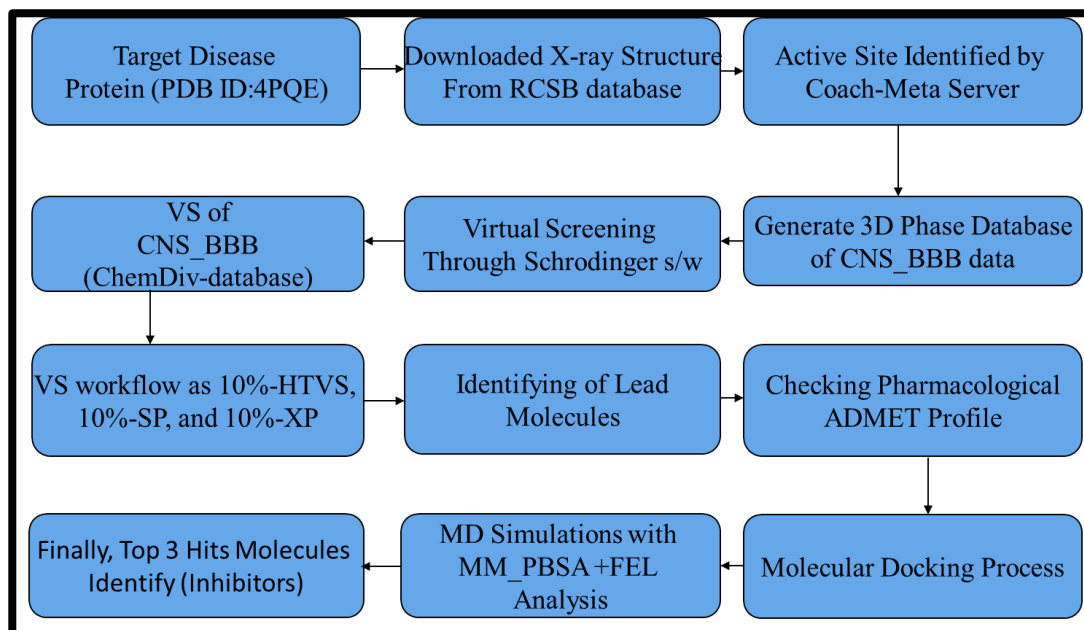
Target Disease Protein (PDB ID:4PQE)

Downloaded X-ray Structure From RCSB database

Active Site Identified by Coach-Meta Server

Generate 3D Phase Database of CNS_BBB data

Virtual Screening Through Schrodinger s/w

VS of CNS_BBB (ChemDiv-database)

VS workflow as 10%-HTVS, 10%-SP, and 10%-XP

Identifying of Lead Molecules

Checking Pharmacological ADMET Profile

Molecular Docking Process

MD Simulations with MM_PBSA +FEL Analysis

Finally, Top 3 Hits Molecules Identify (Inhibitors)